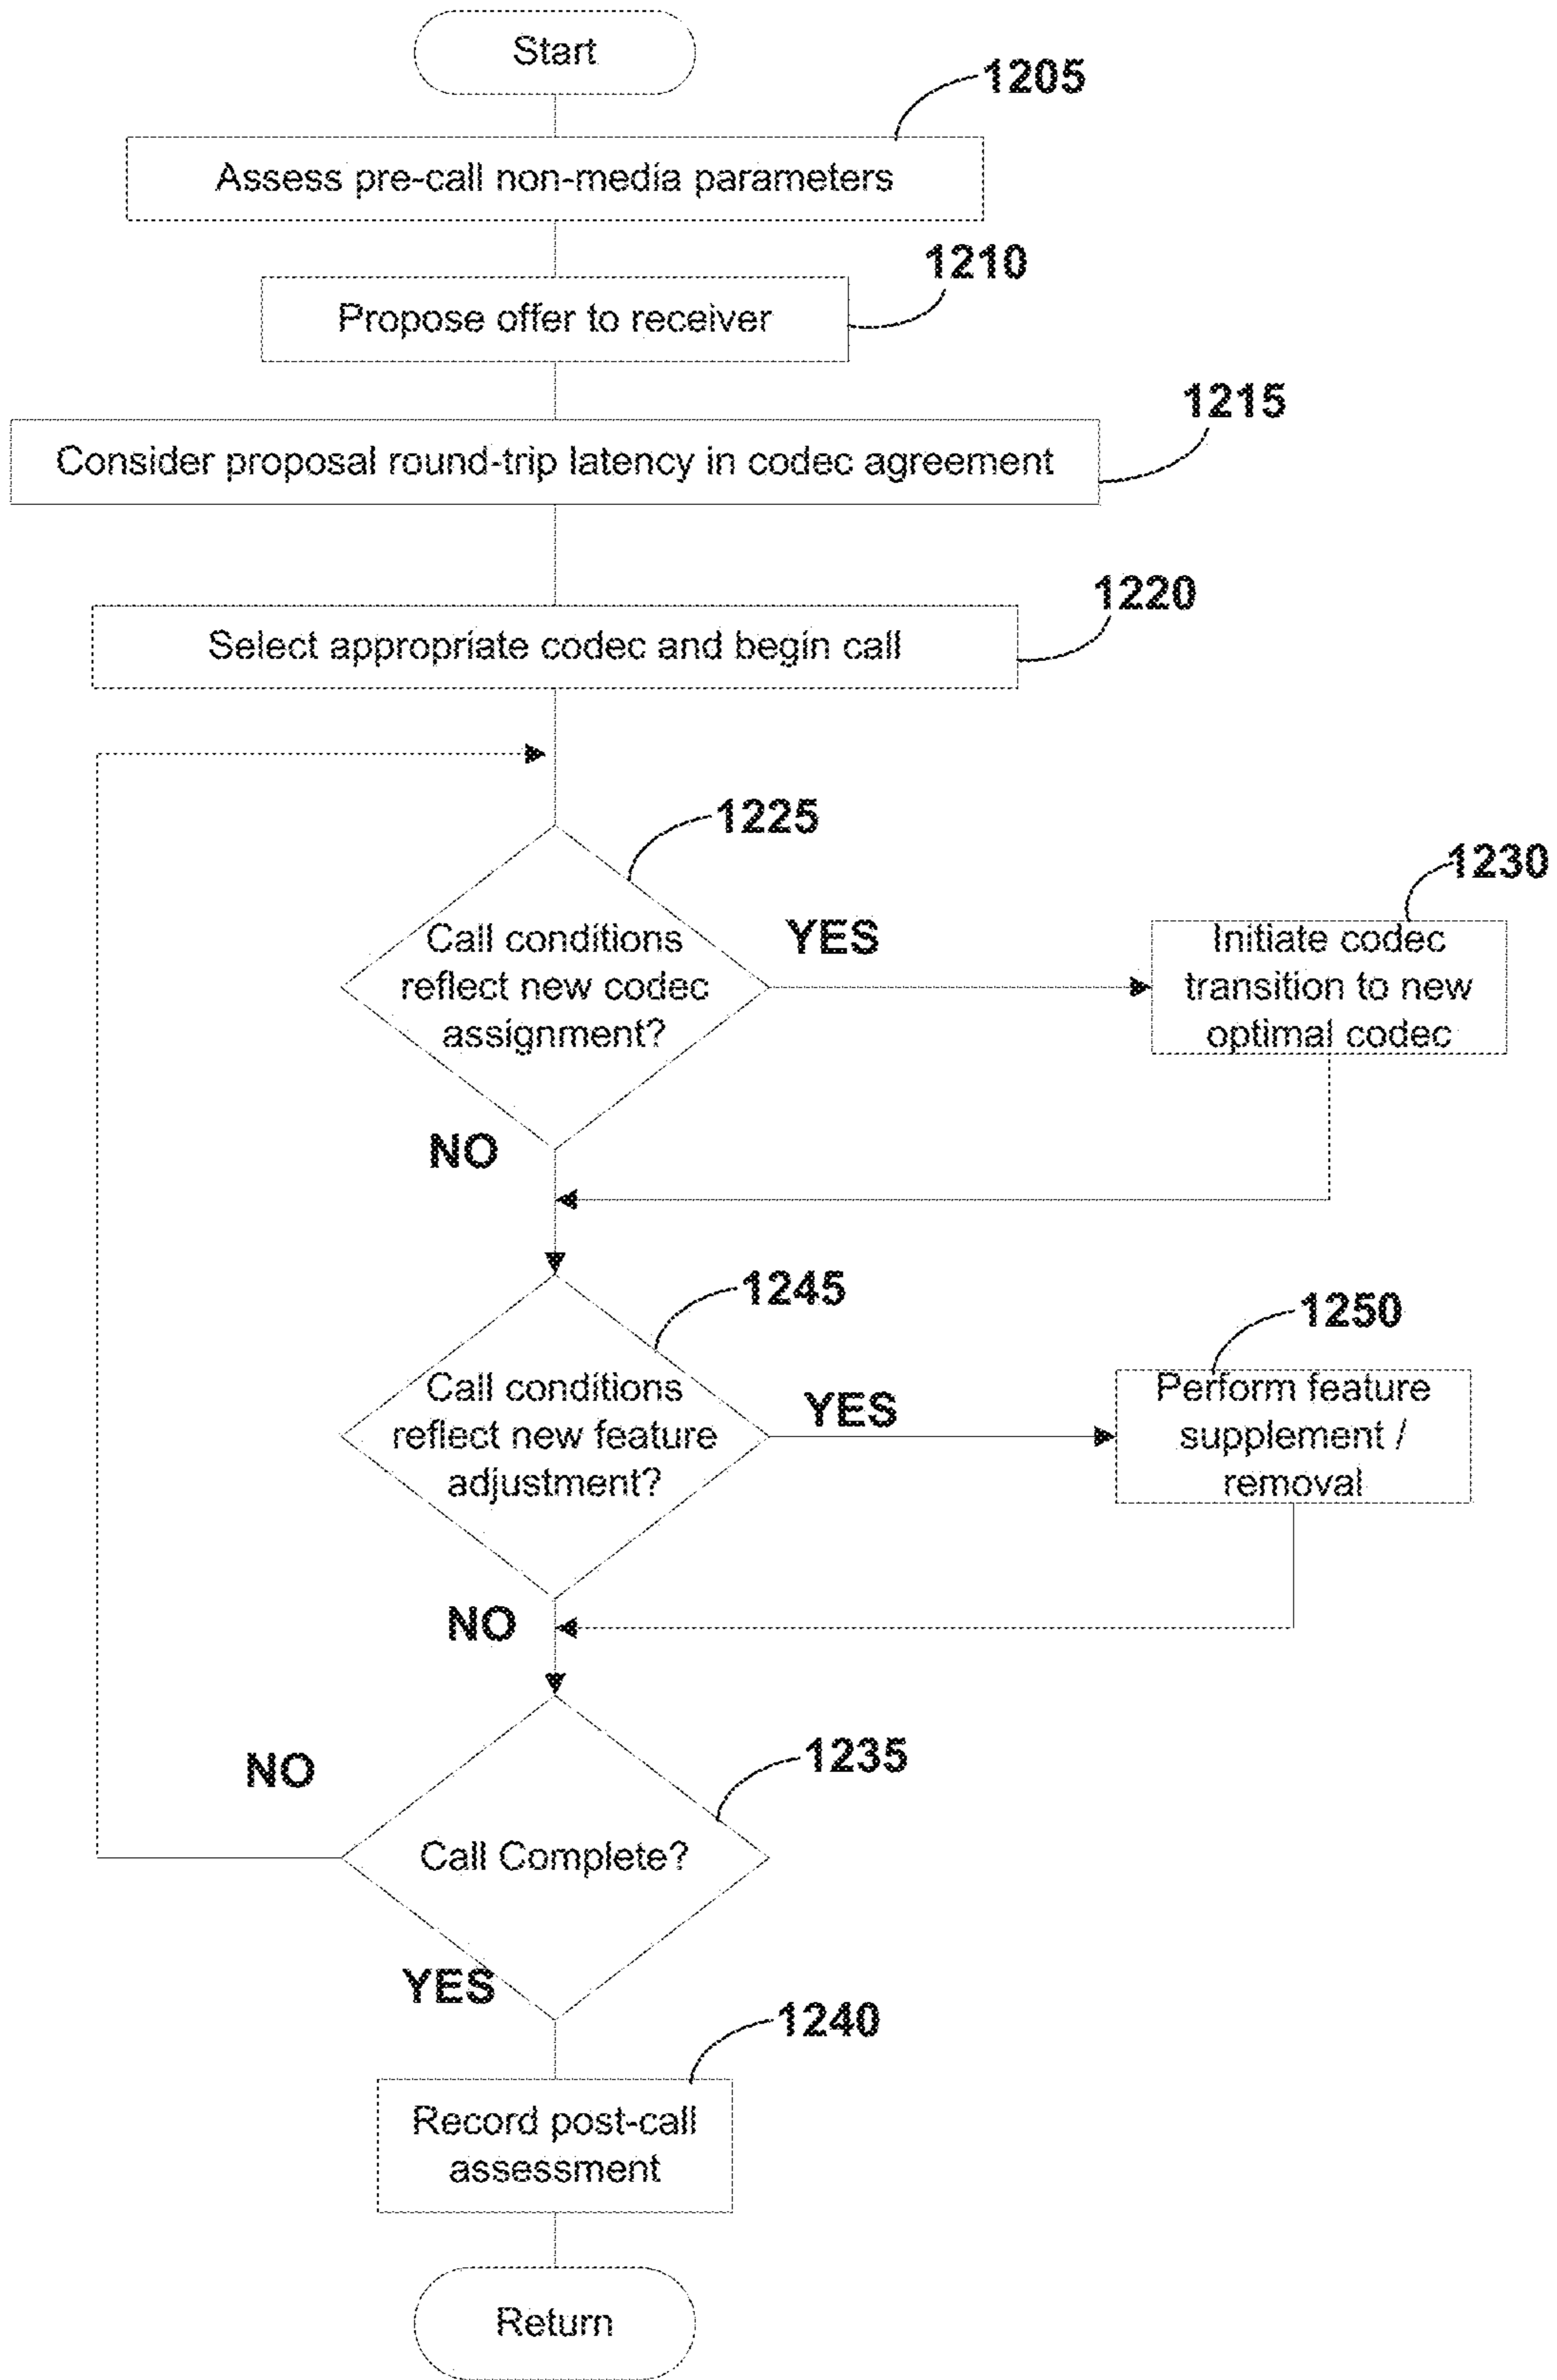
Start

1205

Assess pre-call non-media parameters

1210

Propose offer to receiver

1215

Consider proposal round-trip latency in codec agreement

1220

Select appropriate codec and begin call

1225

Call conditions reflect new codec assignment?

YES

1230

Initiate codec transition to new optimal codec

NO

1245

Call conditions reflect new feature adjustment?

YES

1250

Perform feature supplement / removal

NO

NO

1235

Call Complete?

YES

1240

Record post-call assessment

Return